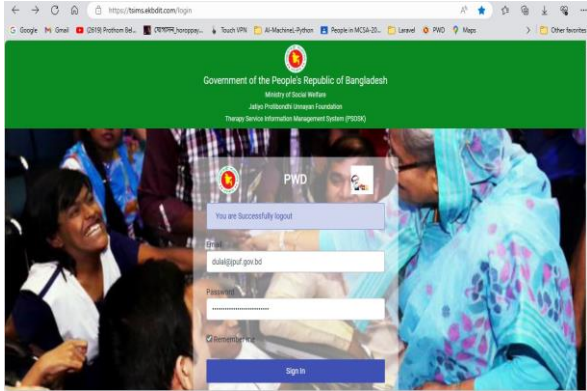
https://tsims.ekbdit.com/login

Google Gmail (2819) Prothom Bel... তোমাদের_honoppay... Touch VPN AI-MachineL-Python People in MCSA-20... Laravel PWD Maps Other favorites

Government of the People's Republic of Bangladesh
Ministry of Social Welfare
Jatiyo Protibondhi Unnayan Foundation
Therapy Service Information Management System (PSDSK)

PWD

You are Successfully logout

Email
dulal@jpuf.gov.bd

Password
••••••••••••••••••••

Remember me

Sign In